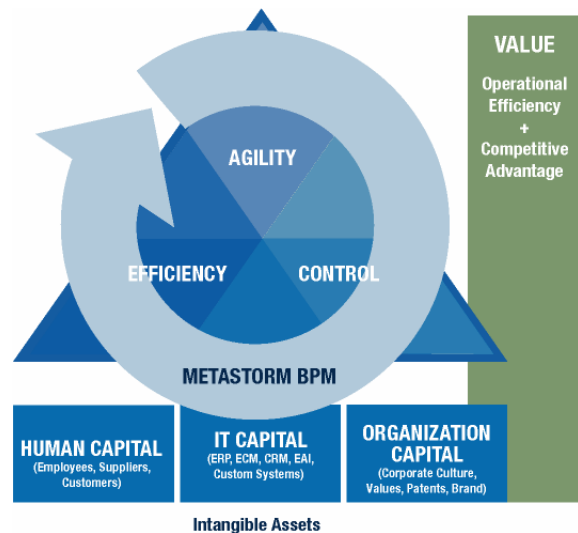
VALUE

Operational Efficiency
+
Competitive Advantage

AGILITY

EFFICIENCY

CONTROL

METASTORM BPM

HUMAN CAPITAL
(Employees, Suppliers, Customers)

IT CAPITAL
(ERP, ECM, CRM, EAI, Custom Systems)

ORGANIZATION CAPITAL
(Corporate Culture, Values, Patents, Brand)

Intangible Assets